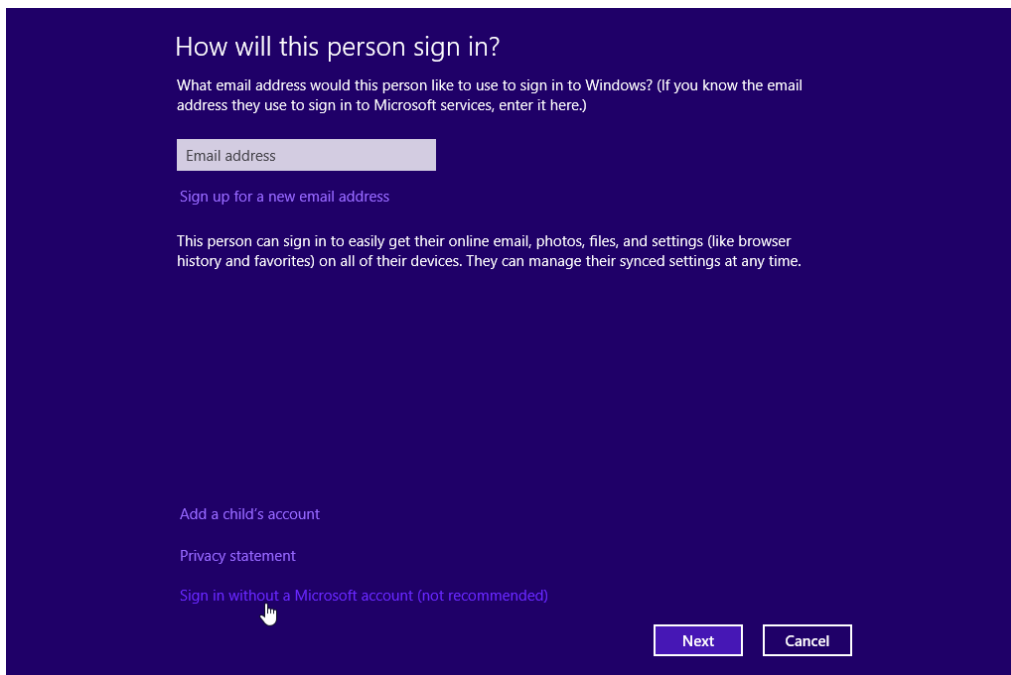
How will this person sign in?

What email address would this person like to use to sign in to Windows? (If you know the email address they use to sign in to Microsoft services, enter it here.)

Email address

Sign up for a new email address

This person can sign in to easily get their online email, photos, files, and settings (like browser history and favorites) on all of their devices. They can manage their synced settings at any time.

Add a child's account

Privacy statement

Sign in without a Microsoft account (not recommended)

Next

Cancel